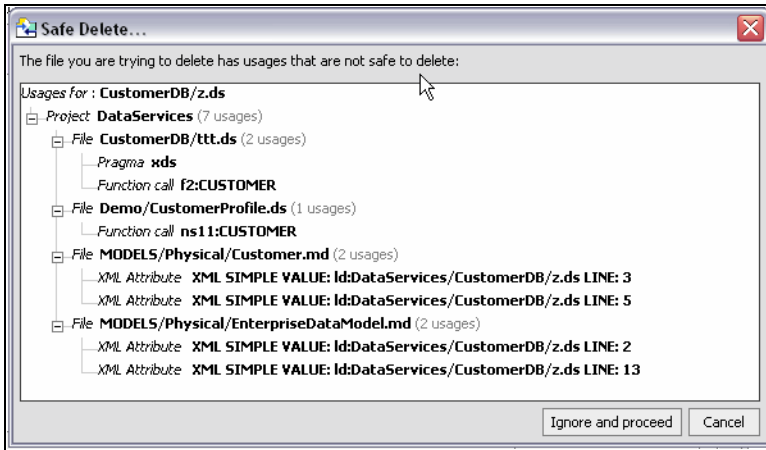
Safe Delete...

The file you are trying to delete has usages that are not safe to delete:

Usages for : CustomerDB/z.ds

Project DataServices (7 usages)

File CustomerDB/ttt.ds (2 usages)

Pragma xds

Function call f2:CUSTOMER

File Demo/CustomerProfile.ds (1 usages)

Function call ns11:CUSTOMER

File MODELS/Physical/Customer.md (2 usages)

XML Attribute XML SIMPLE VALUE: ld:DataServices/CustomerDB/z.ds LINE: 3

XML Attribute XML SIMPLE VALUE: ld:DataServices/CustomerDB/z.ds LINE: 5

File MODELS/Physical/EnterpriseDataModel.md (2 usages)

XML Attribute XML SIMPLE VALUE: ld:DataServices/CustomerDB/z.ds LINE: 2

XML Attribute XML SIMPLE VALUE: ld:DataServices/CustomerDB/z.ds LINE: 13

Ignore and proceed

Cancel